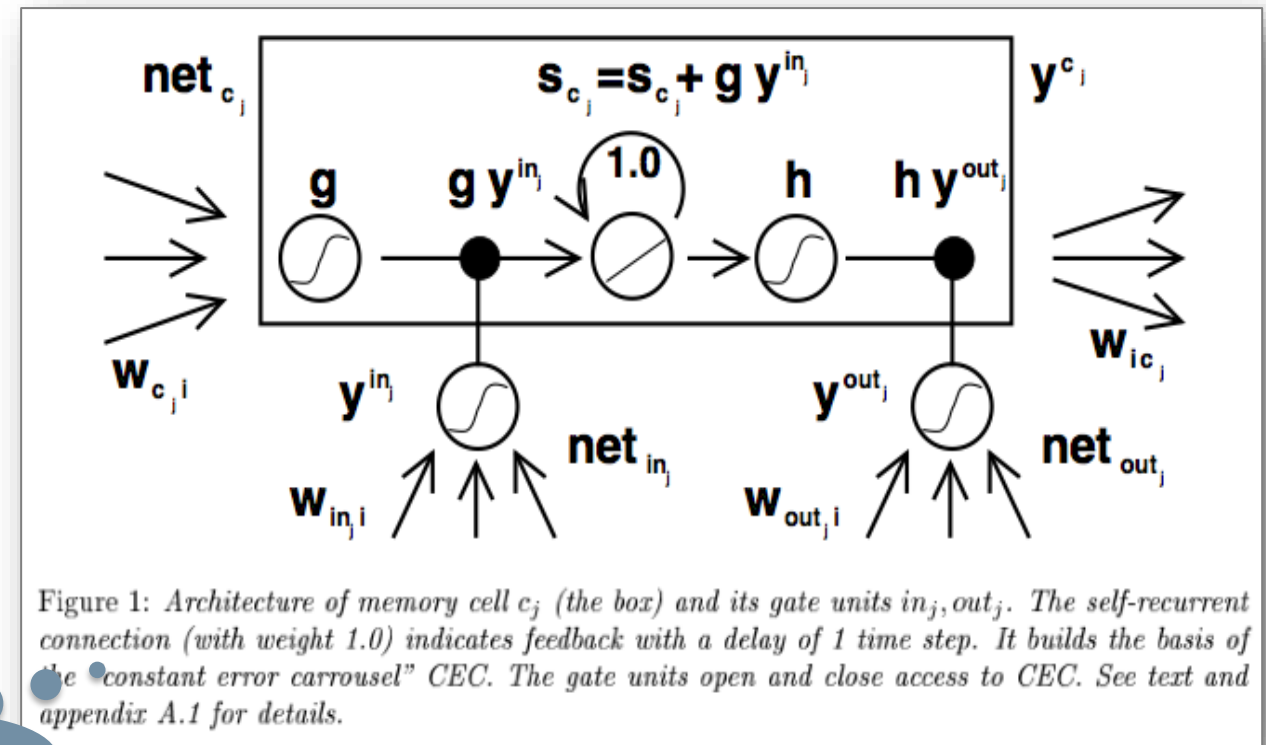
$net_{c_j}$

$s_{c_j} = s_{c_j} + g\,y^{in_j}$

$y^{c_j}$

g

$g\,y^{in_j}$

1.0

h

$h\,y^{out_j}$

$w_{c_j i}$

$w_{ic_j}$

$y^{in_j}$

$y^{out_j}$

$net_{in_j}$

$net_{out_j}$

$w_{in_j i}$

$w_{out_j i}$

Figure 1: *Architecture of memory cell* $c_j$ *(the box) and its gate units* $in_j, out_j$. *The self-recurrent connection (with weight 1.0) indicates feedback with a delay of 1 time step. It builds the basis of* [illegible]*e "constant error carrousel" CEC. The gate units open and close access to CEC. See text and appendix A.1 for details.*